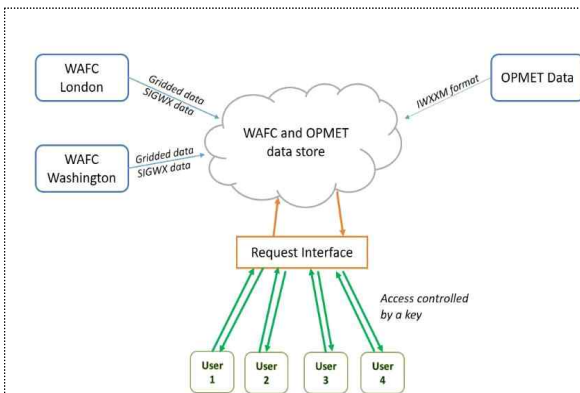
WAFC London

Gridded data
SIGWX data

OPMET Data

IWXXM format

WAFC and OPMET data store

WAFC Washington

Gridded data
SIGWX data

Request Interface

Access controlled by a key

User 1

User 2

User 3

User 4